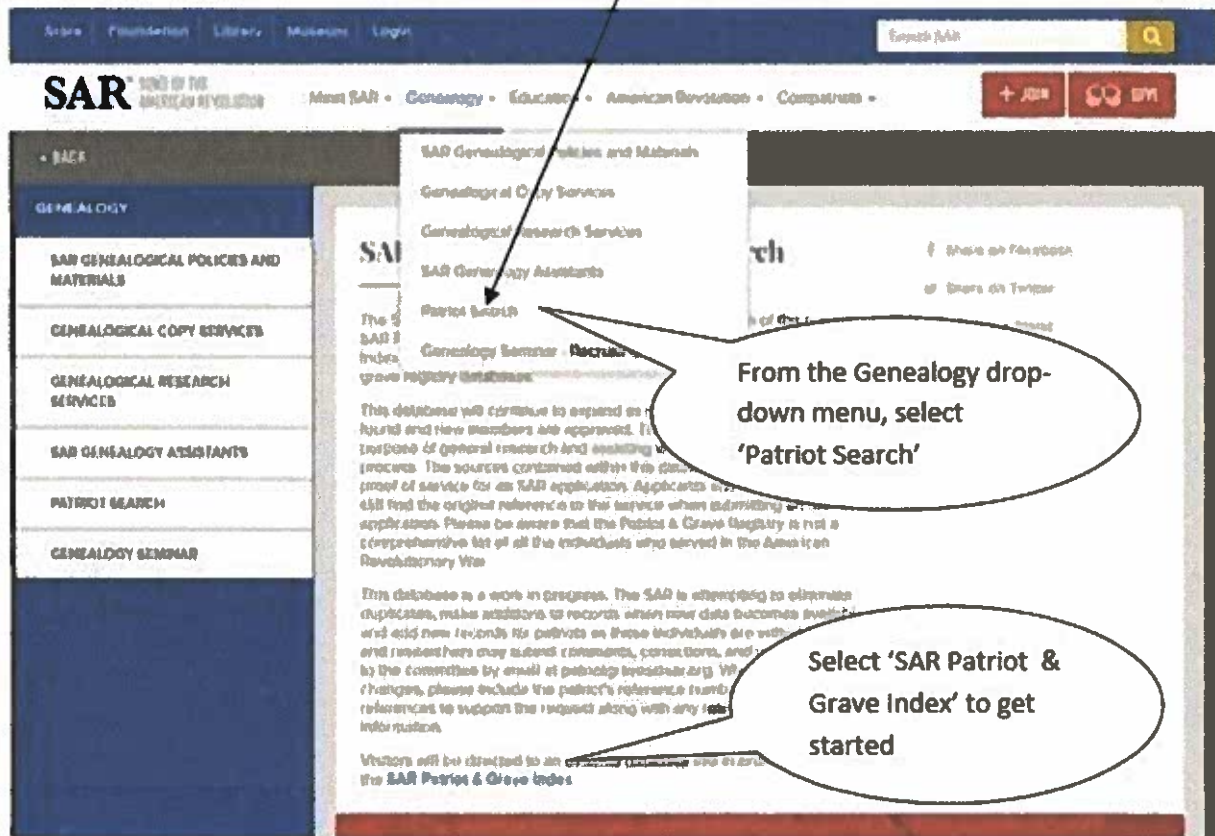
Store Foundation Library Museum Login

Search SAR

SAR SONS OF THE AMERICAN REVOLUTION

Meet SAR ▾ Genealogy ▾ Education ▾ American Revolution ▾ Compatriots ▾

+ JOIN

GIVE

‹ BACK

GENEALOGY

SAR GENEALOGICAL POLICIES AND MATERIALS

GENEALOGICAL COPY SERVICES

GENEALOGICAL RESEARCH SERVICES

SAR GENEALOGY ASSISTANTS

PATRIOT SEARCH

GENEALOGY SEMINAR

SAR Genealogical Policies and Materials

Genealogical Copy Services

Genealogical Research Services

SAR Genealogy Assistants

Patriot Search

Genealogy Seminar

SA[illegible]ch

Share on Facebook

Share on Twitter

The S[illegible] of the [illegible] SAR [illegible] Index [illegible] grave registry databases.

This database will continue to expand as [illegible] found and new members are approved. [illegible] purpose of general research and assisting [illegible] process. The sources contained within the data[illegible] proof of service for an SAR application. Applicants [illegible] still find the original reference to the service when submitting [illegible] application. Please be aware that the Patriot & Grave Registry is not a comprehensive list of all the individuals who served in the American Revolutionary War.

This database is a work in progress. The SAR is attempting to eliminate duplicates, make additions to records when new data becomes available and add new records for patriots as these individuals are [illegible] and researchers may submit comments, corrections, and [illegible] to the committee by email at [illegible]. W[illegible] changes, please include the patriot's reference numb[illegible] references to support the request along with any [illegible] information.

Visitors will be directed to an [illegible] the SAR Patriot & Grave Index

From the Genealogy drop-down menu, select 'Patriot Search'

Select 'SAR Patriot & Grave Index' to get started